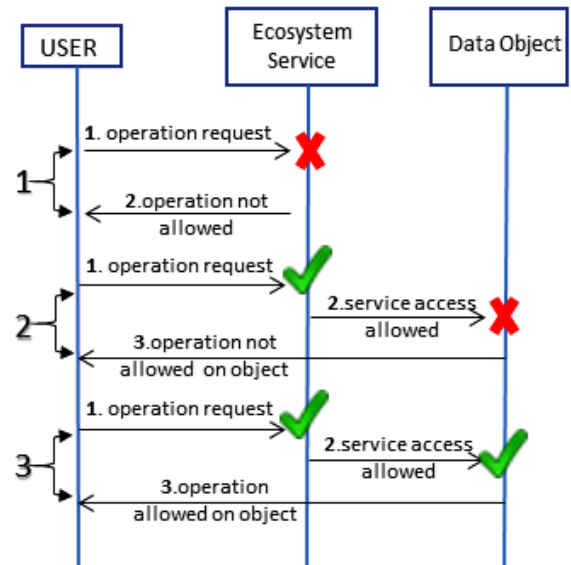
USER

Ecosystem Service

Data Object

1

1. operation request

2.operation not allowed

2

1. operation request

2.service access allowed

3.operation not allowed on object

3

1. operation request

2.service access allowed

3.operation allowed on object